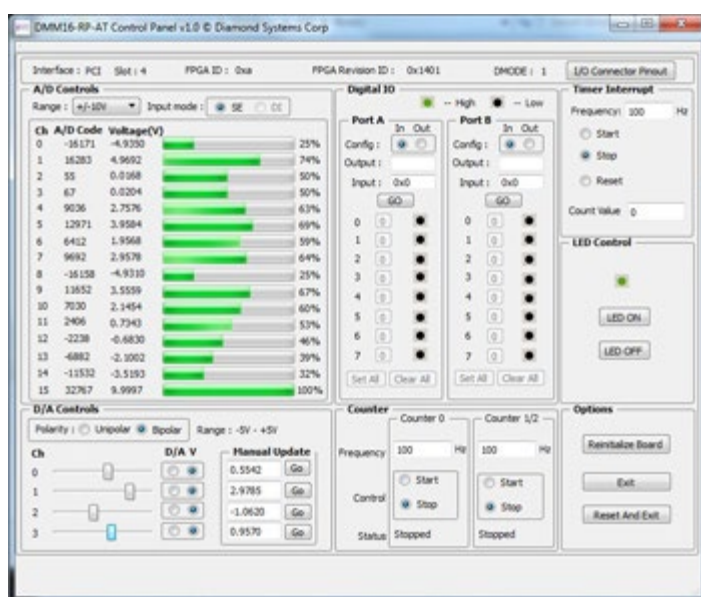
DMM16-RP-AT Control Panel v1.0 © Diamond Systems Corp

Interface : PCI Slot : 4 FPGA ID : 0xa FPGA Revision ID : 0x1401 DMODE : 1 I/O Connector Pinout

A/D Controls
Range : +/-10V Input mode : SE DI

| Ch | A/D Code | Voltage(V) | |
|---|---|---|---|
| 0 | -16171 | -4.9350 | 25% |
| 1 | 16283 | 4.9692 | 74% |
| 2 | 55 | 0.0168 | 50% |
| 3 | 67 | 0.0204 | 50% |
| 4 | 9036 | 2.7576 | 63% |
| 5 | 12971 | 3.9584 | 69% |
| 6 | 6412 | 1.9568 | 59% |
| 7 | 9692 | 2.9578 | 64% |
| 8 | -16158 | -4.9310 | 25% |
| 9 | 11652 | 3.5559 | 67% |
| 10 | 7030 | 2.1454 | 60% |
| 11 | 2406 | 0.7343 | 53% |
| 12 | -2238 | -0.6830 | 46% |
| 13 | -6882 | -2.1002 | 39% |
| 14 | -11532 | -3.5193 | 32% |
| 15 | 32767 | 9.9997 | 100% |

Digital IO
-- High -- Low

Port A
In Out
Config :
Output :
Input : 0x0
GO
0 1 2 3 4 5 6 7
Set All Clear All

Port B
In Out
Config :
Output :
Input : 0x0
GO
0 1 2 3 4 5 6 7
Set All Clear All

Timer Interrupt
Frequency: 100 Hz
Start
Stop
Reset
Count Value 0

LED Control
LED ON
LED OFF

D/A Controls
Polarity : Unipolar Bipolar Range : -5V - +5V
Ch D/A V Manual Update
0 0.5542 Go
1 2.9785 Go
2 -1.0620 Go
3 0.9570 Go

Counter
Counter 0 Counter 1/2
Frequency 100 Hz 100 Hz
Control Start Stop Start Stop
Status Stopped Stopped

Options
Reinitialize Board
Exit
Reset And Exit